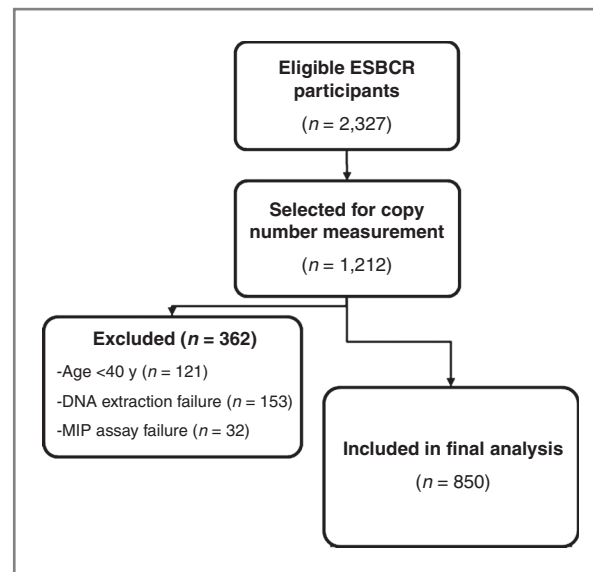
Eligible ESBCR participants
($n$ = 2,327)

Selected for copy number measurement
($n$ = 1,212)

Excluded ($n$ = 362)
-Age <40 y ($n$ = 121)
-DNA extraction failure ($n$ = 153)
-MIP assay failure ($n$ = 32)

Included in final analysis
($n$ = 850)